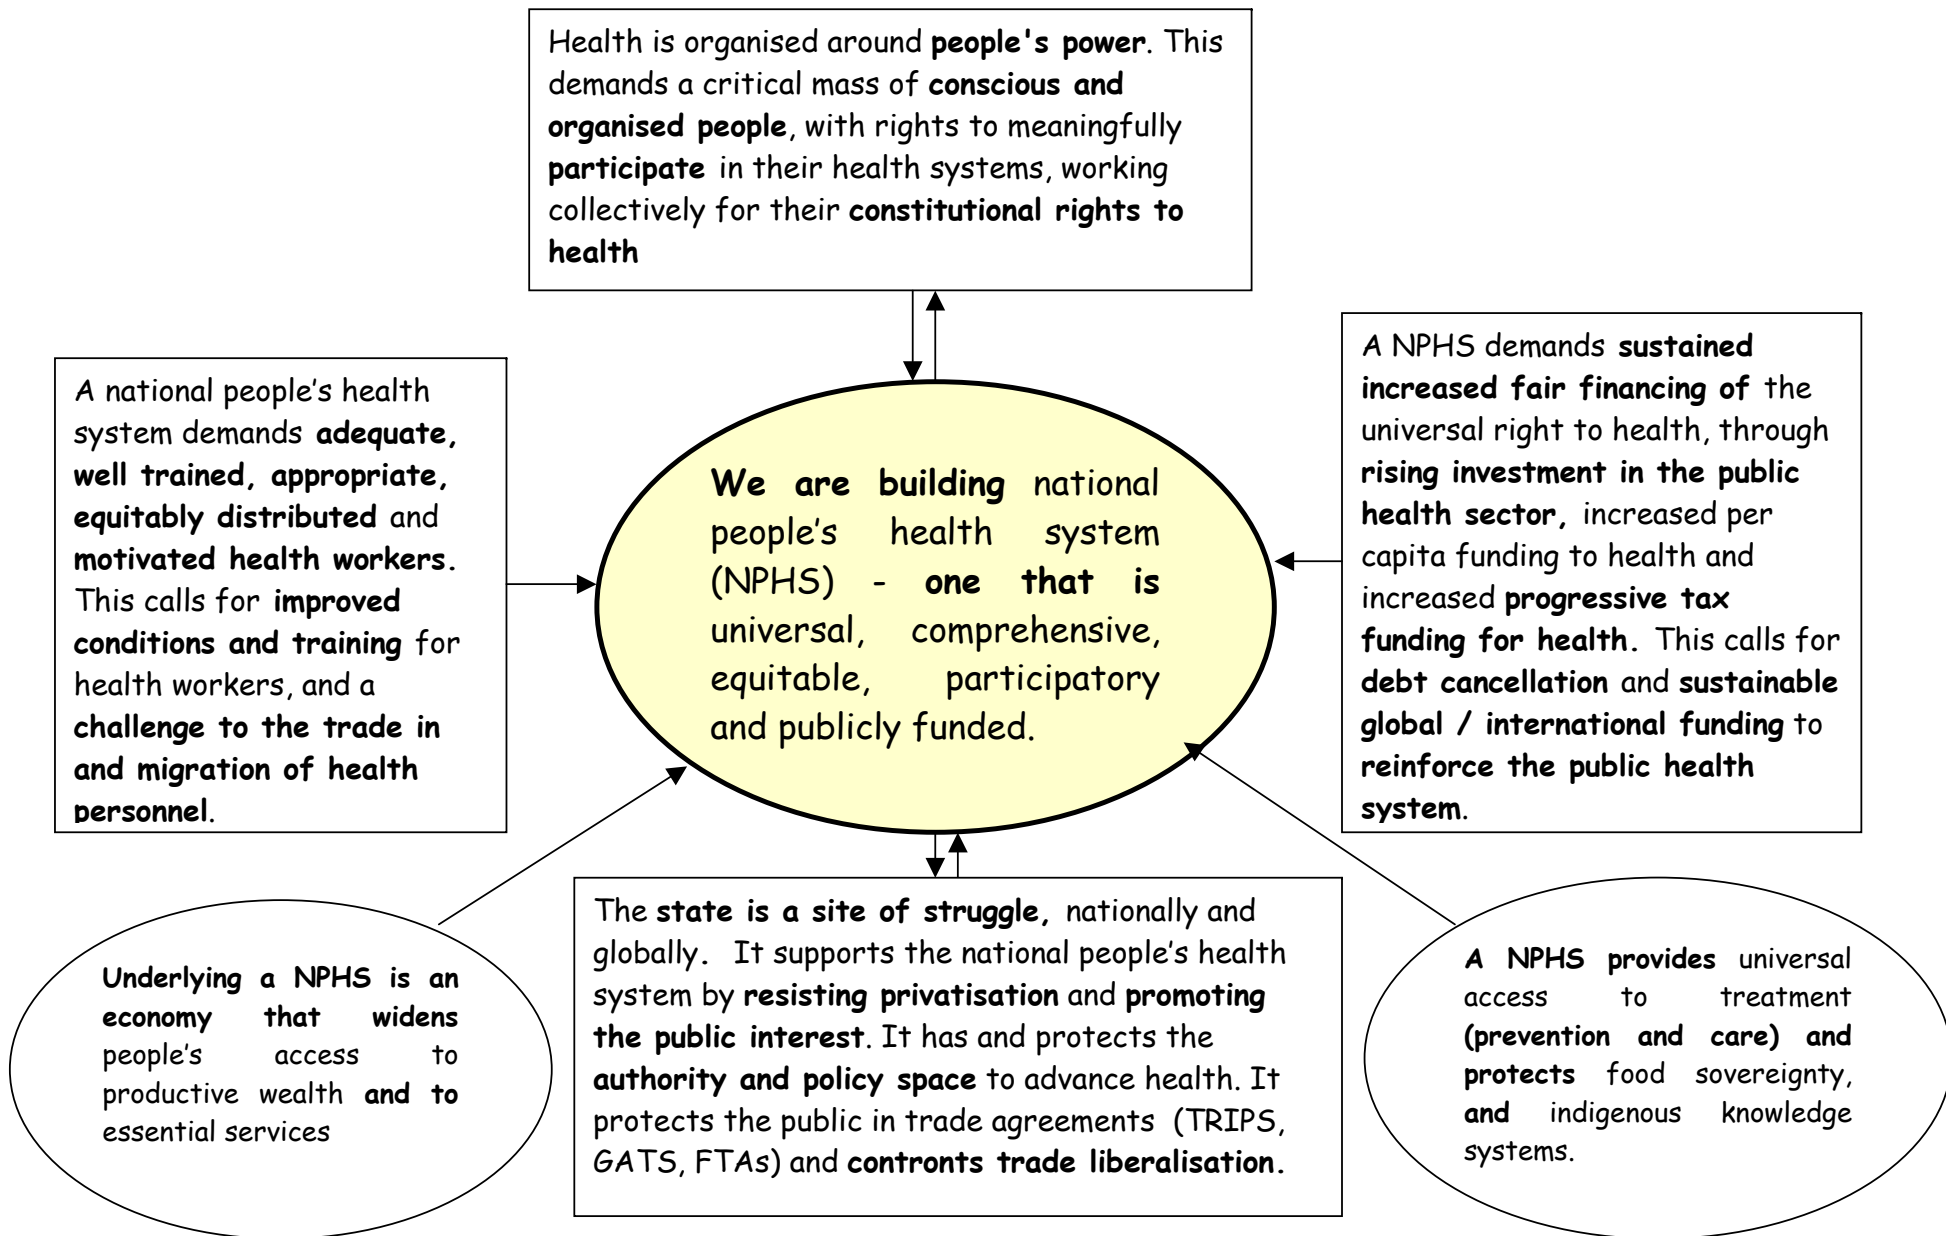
Health is organised around people's power. This demands a critical mass of conscious and organised people, with rights to meaningfully participate in their health systems, working collectively for their constitutional rights to health

A national people's health system demands adequate, well trained, appropriate, equitably distributed and motivated health workers. This calls for improved conditions and training for health workers, and a challenge to the trade in and migration of health personnel.

We are building national people's health system (NPHS) - one that is universal, comprehensive, equitable, participatory and publicly funded.

A NPHS demands sustained increased fair financing of the universal right to health, through rising investment in the public health sector, increased per capita funding to health and increased progressive tax funding for health. This calls for debt cancellation and sustainable global / international funding to reinforce the public health system.

Underlying a NPHS is an economy that widens people's access to productive wealth and to essential services

The state is a site of struggle, nationally and globally. It supports the national people's health system by resisting privatisation and promoting the public interest. It has and protects the authority and policy space to advance health. It protects the public in trade agreements (TRIPS, GATS, FTAs) and contronts trade liberalisation.

A NPHS provides universal access to treatment (prevention and care) and protects food sovereignty, and indigenous knowledge systems.